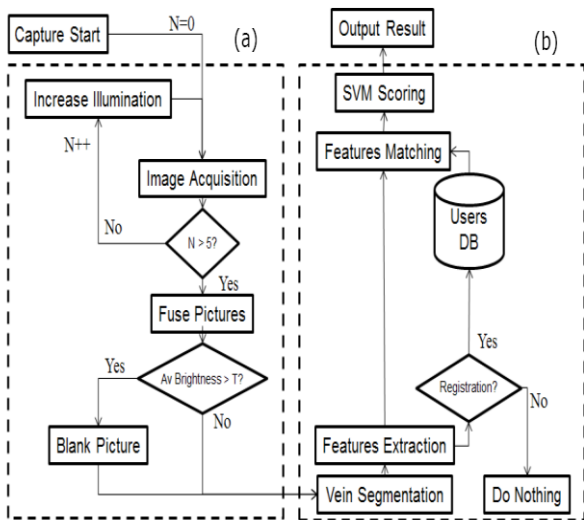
Capture Start

N=0

(a)

Increase Illumination

N++

Image Acquisition

No

N > 5?

Yes

Fuse Pictures

Yes

Av Brightness > T?

No

Blank Picture

Output Result

(b)

SVM Scoring

Features Matching

Users DB

Yes

Registration?

No

Features Extraction

Vein Segmentation

Do Nothing